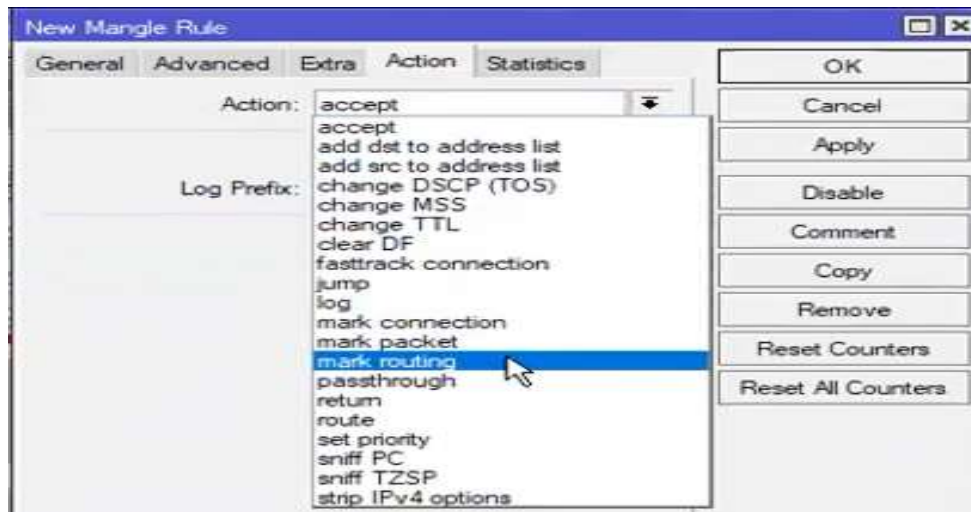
New Mangle Rule

General Advanced Extra Action Statistics

Action: accept

accept
add dst to address list
add src to address list
change DSCP (TOS)
change MSS
change TTL
clear DF
fasttrack connection
jump
log
mark connection
mark packet
mark routing
passthrough
return
route
set priority
sniff PC
sniff TZSP
strip IPv4 options

Log Prefix:

OK
Cancel
Apply
Disable
Comment
Copy
Remove
Reset Counters
Reset All Counters